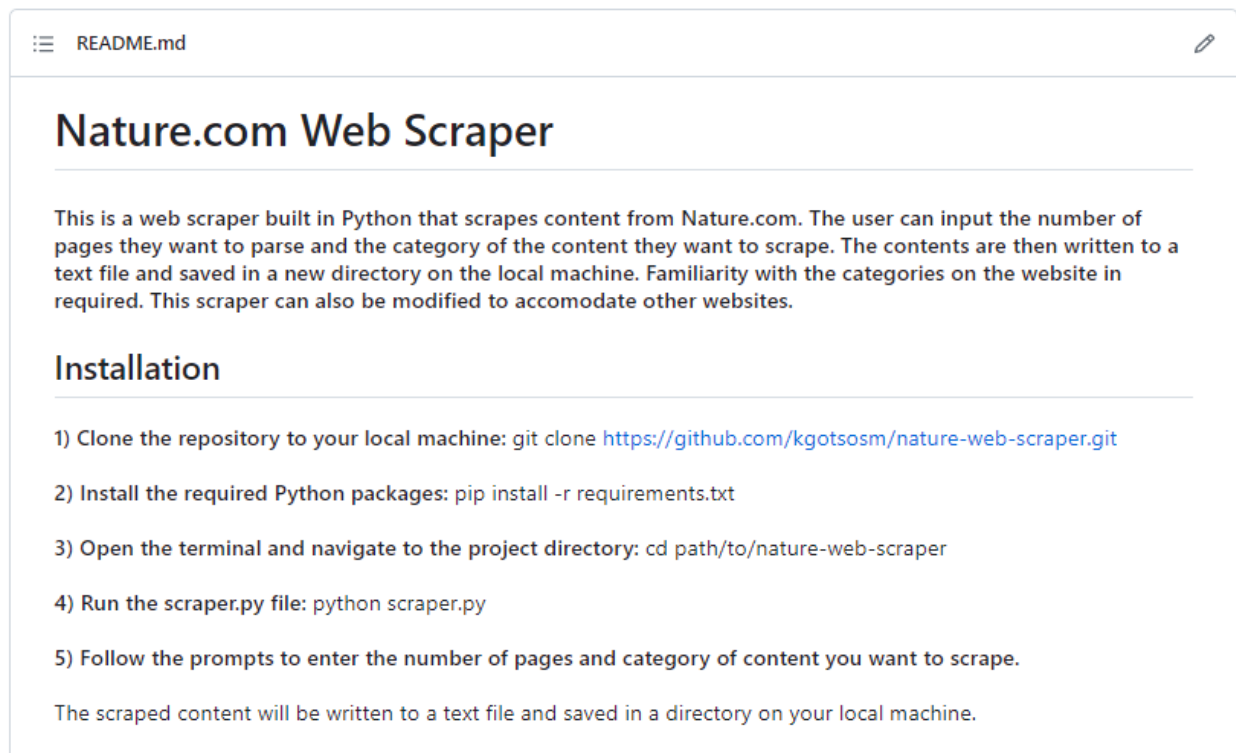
README.md

Nature.com Web Scraper

This is a web scraper built in Python that scrapes content from Nature.com. The user can input the number of pages they want to parse and the category of the content they want to scrape. The contents are then written to a text file and saved in a new directory on the local machine. Familiarity with the categories on the website in required. This scraper can also be modified to accomodate other websites.

Installation

1) Clone the repository to your local machine: git clone https://github.com/kgotsosm/nature-web-scraper.git

2) Install the required Python packages: pip install -r requirements.txt

3) Open the terminal and navigate to the project directory: cd path/to/nature-web-scraper

4) Run the scraper.py file: python scraper.py

5) Follow the prompts to enter the number of pages and category of content you want to scrape.

The scraped content will be written to a text file and saved in a directory on your local machine.